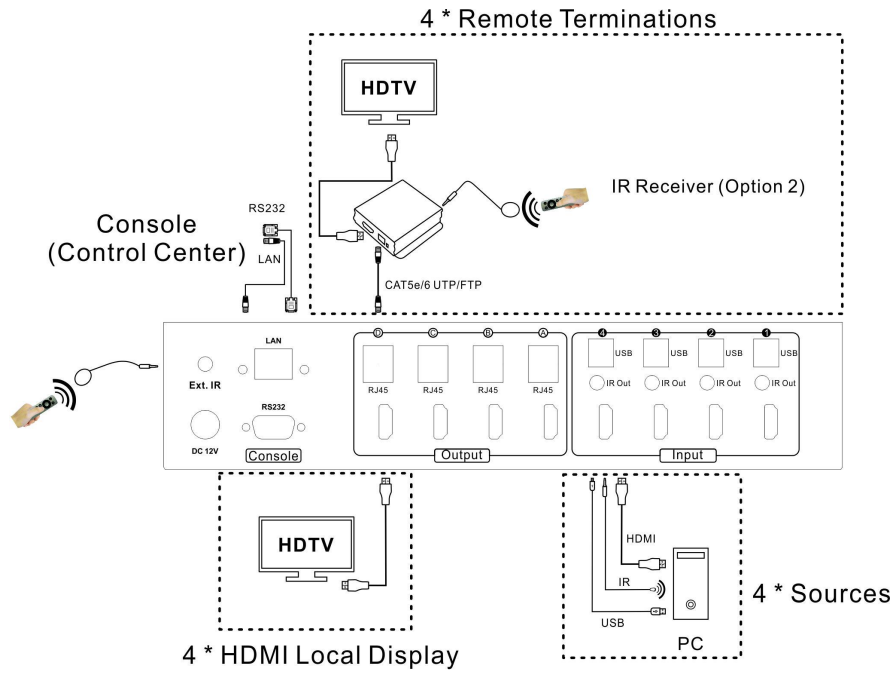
4 * Remote Terminations

HDTV

IR Receiver (Option 2)

RS232

Console
(Control Center)

LAN

CAT5e/6 UTP/FTP

LAN

Ext. IR

RS232

DC 12V

Console

D C B A

RJ45 RJ45 RJ45 RJ45

Output

4 3 2 1

USB USB USB USB

IR Out IR Out IR Out IR Out

Input

HDTV

HDMI

IR

USB

4 * Sources

PC

4 * HDMI Local Display